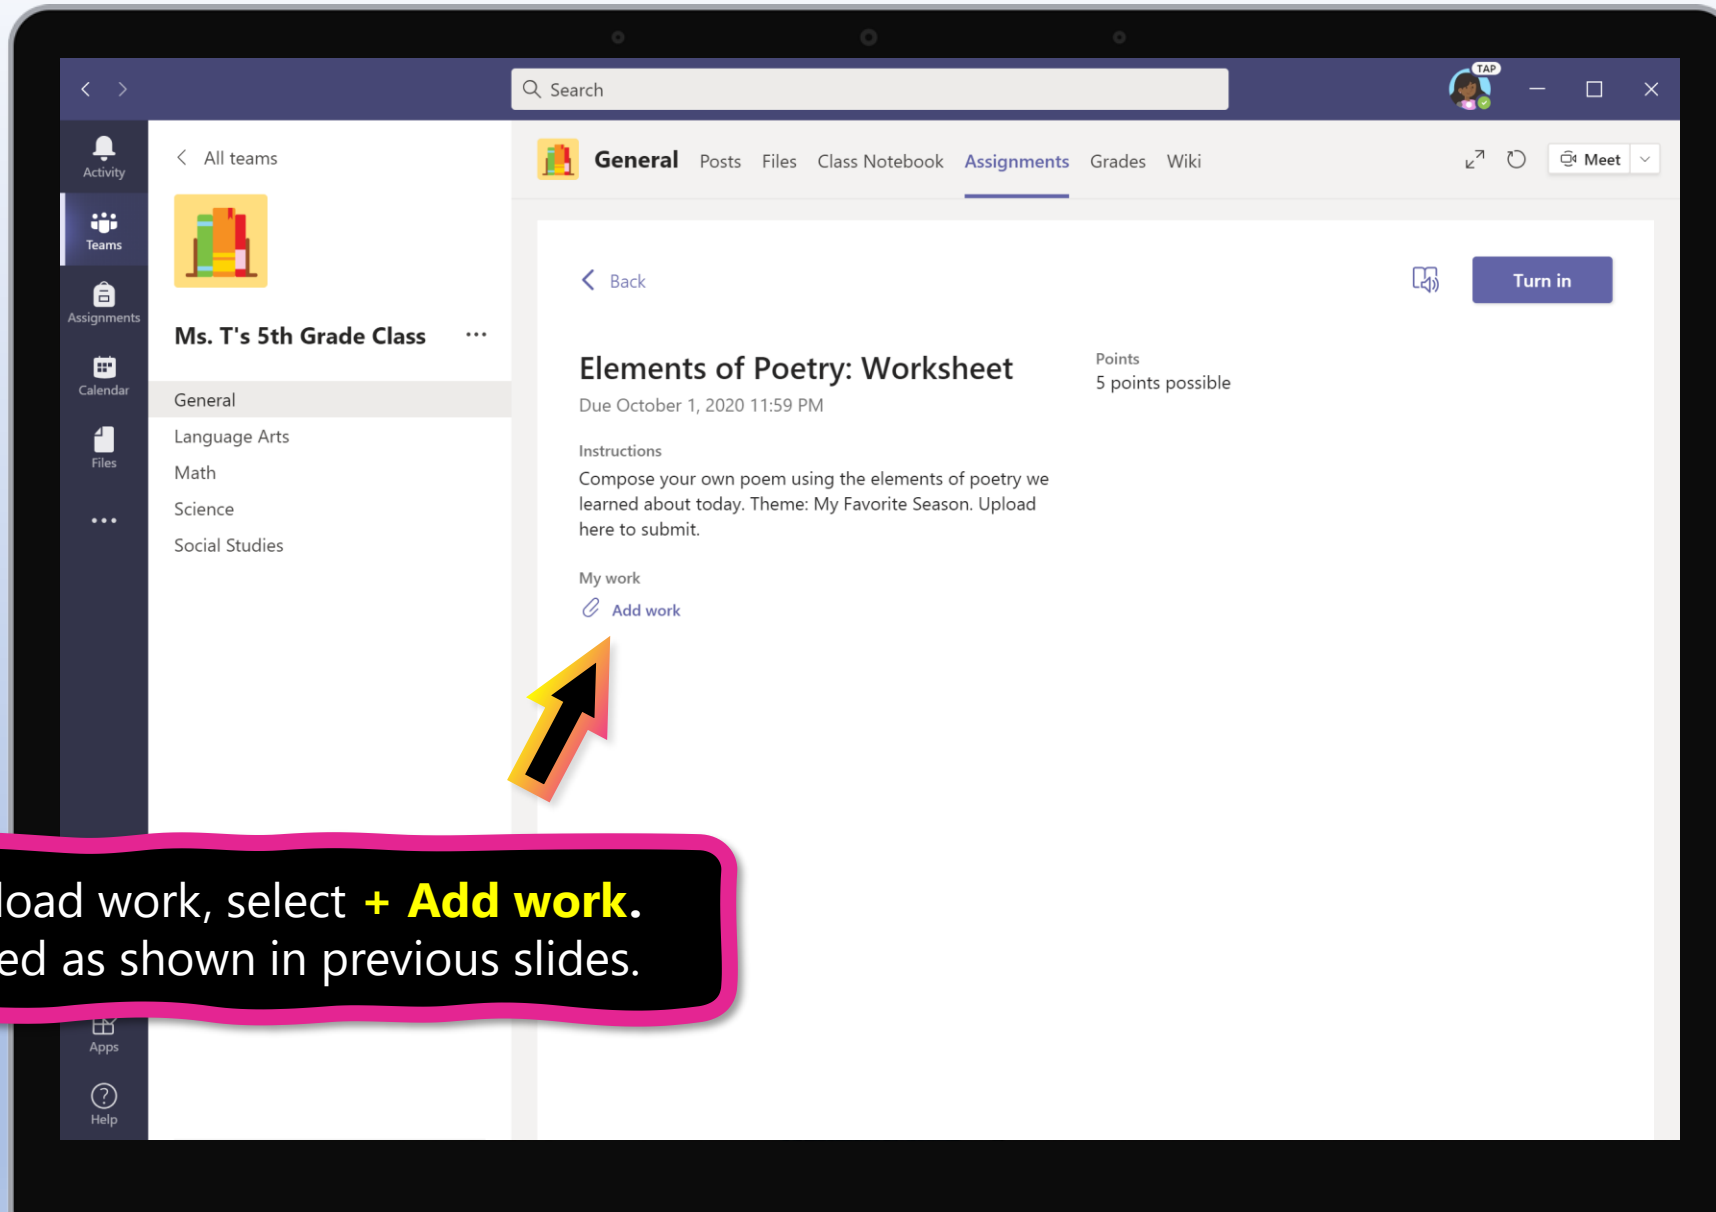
Search

TAP

Activity

Teams

Assignments

Calendar

Files

...

Apps

Help

All teams

Ms. T's 5th Grade Class ...

General

Language Arts

Math

Science

Social Studies

General Posts Files Class Notebook Assignments Grades Wiki

Meet

Back

Turn in

Elements of Poetry: Worksheet

Due October 1, 2020 11:59 PM

Points

5 points possible

Instructions

Compose your own poem using the elements of poetry we learned about today. Theme: My Favorite Season. Upload here to submit.

My work

Add work

load work, select + Add work.
ed as shown in previous slides.